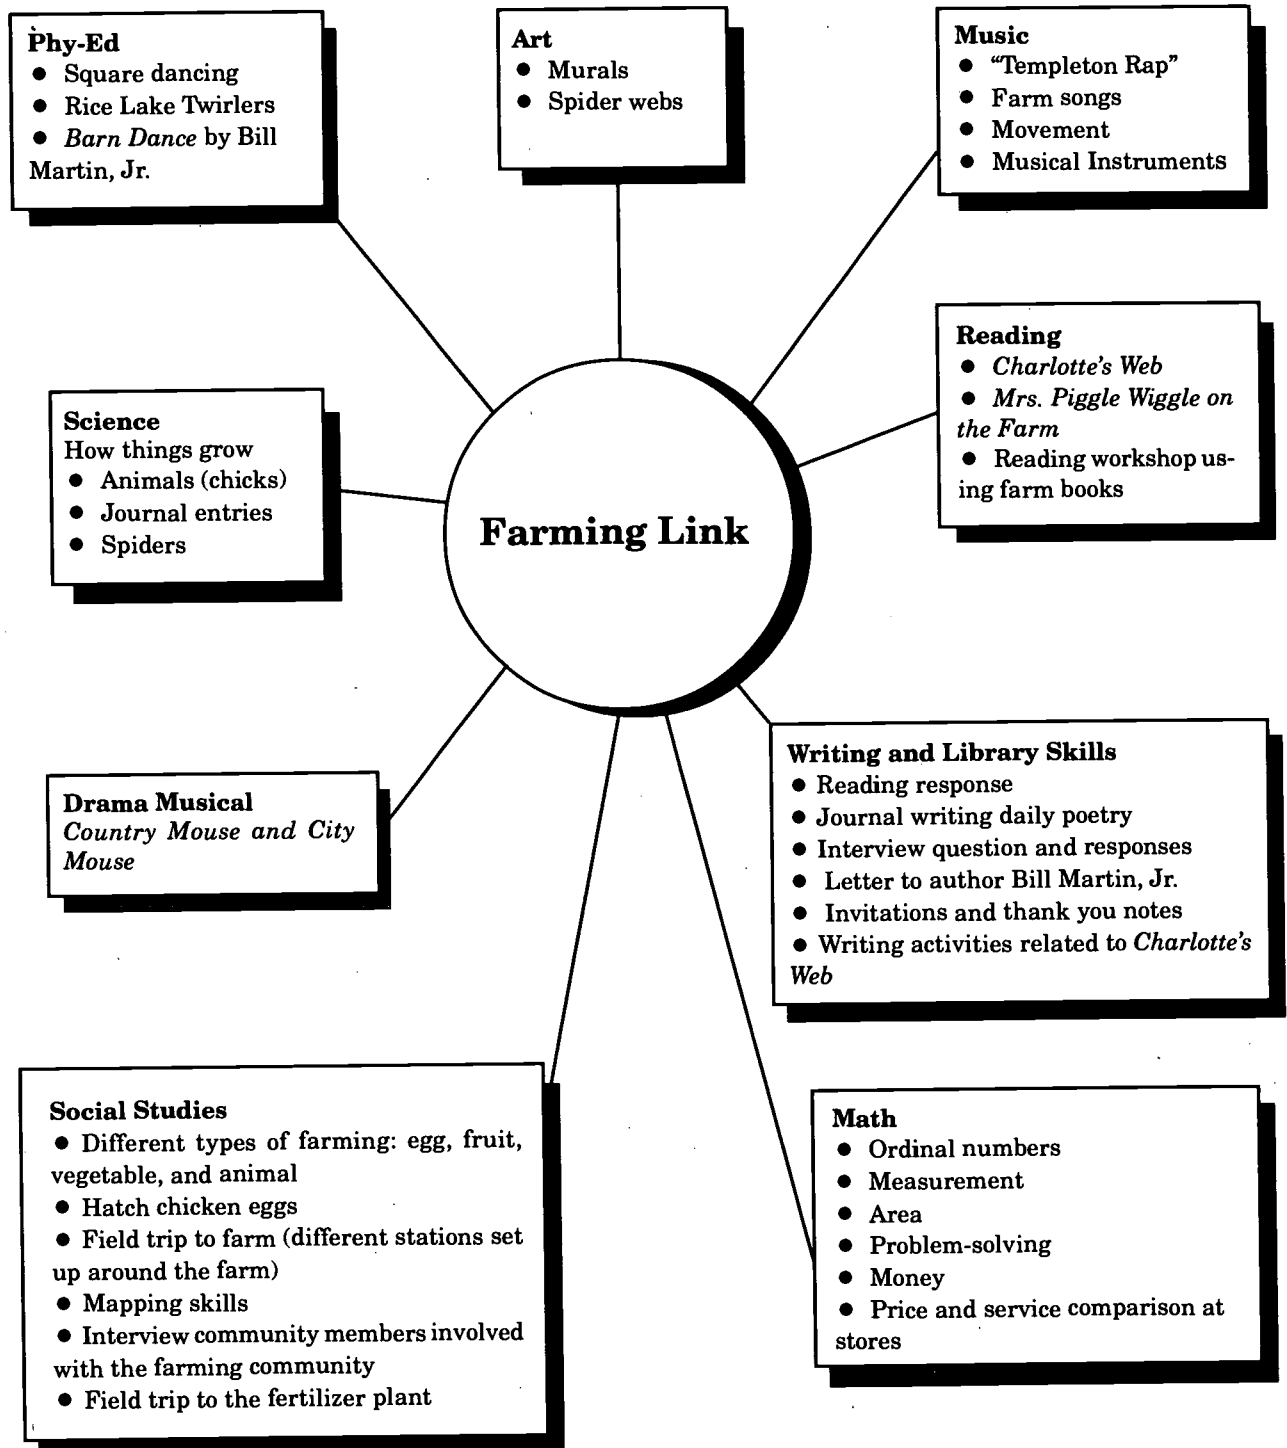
Phy-Ed
- Square dancing
- Rice Lake Twirlers
- *Barn Dance* by Bill Martin, Jr.

Art
- Murals
- Spider webs

Music
- "Templeton Rap"
- Farm songs
- Movement
- Musical Instruments

Reading
- *Charlotte's Web*
- *Mrs. Piggle Wiggle on the Farm*
- Reading workshop using farm books

Science
How things grow
- Animals (chicks)
- Journal entries
- Spiders

Farming Link

Drama Musical
*Country Mouse and City Mouse*

Writing and Library Skills
- Reading response
- Journal writing daily poetry
- Interview question and responses
- Letter to author Bill Martin, Jr.
- Invitations and thank you notes
- Writing activities related to *Charlotte's Web*

Social Studies
- Different types of farming: egg, fruit, vegetable, and animal
- Hatch chicken eggs
- Field trip to farm (different stations set up around the farm)
- Mapping skills
- Interview community members involved with the farming community
- Field trip to the fertilizer plant

Math
- Ordinal numbers
- Measurement
- Area
- Problem-solving
- Money
- Price and service comparison at stores